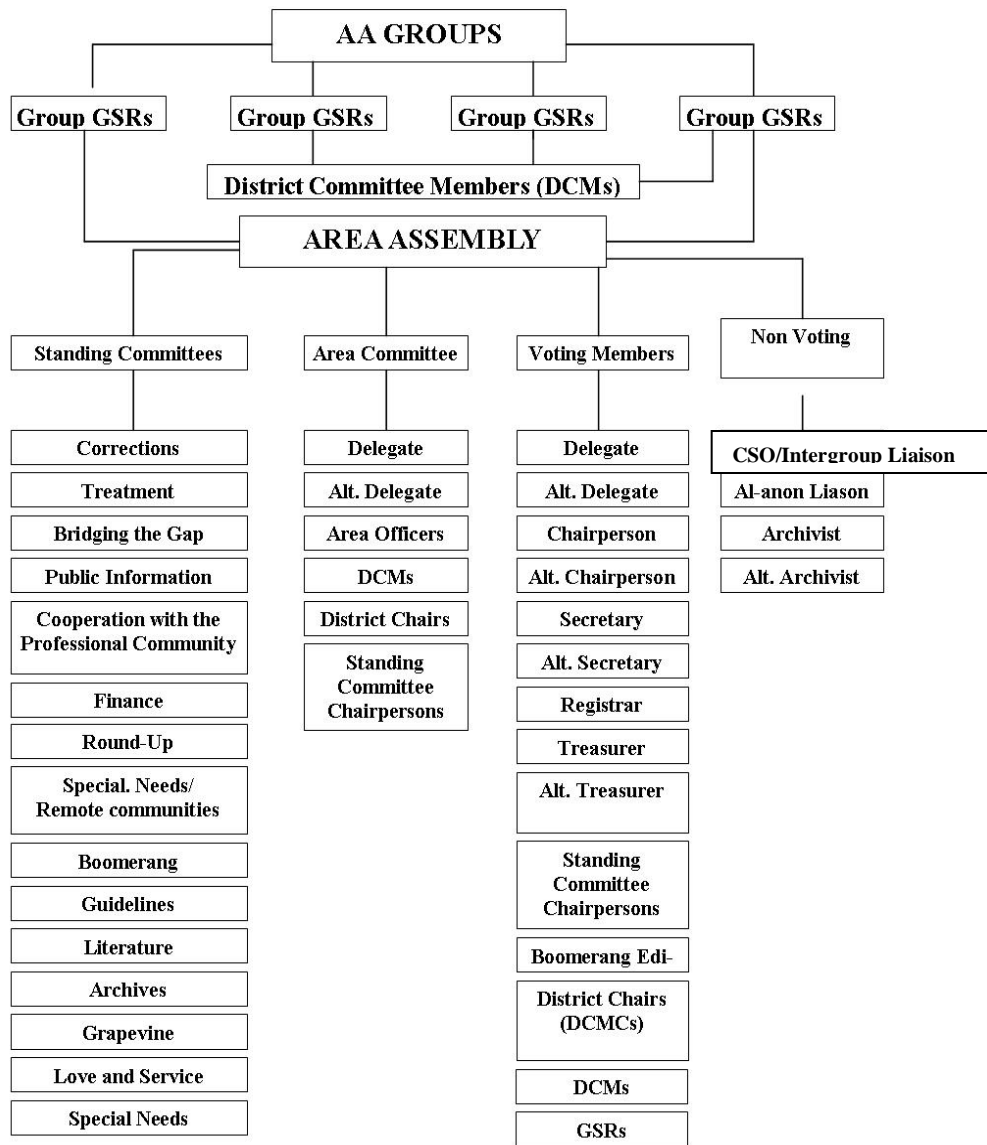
AA GROUPS

Group GSRs
Group GSRs
Group GSRs
Group GSRs

District Committee Members (DCMs)

AREA ASSEMBLY

Standing Committees
Corrections
Treatment
Bridging the Gap
Public Information
Cooperation with the Professional Community
Finance
Round-Up
Special. Needs/ Remote communities
Boomerang
Guidelines
Literature
Archives
Grapevine
Love and Service
Special Needs

Area Committee
Delegate
Alt. Delegate
Area Officers
DCMs
District Chairs
Standing Committee Chairpersons

Voting Members
Delegate
Alt. Delegate
Chairperson
Alt. Chairperson
Secretary
Alt. Secretary
Registrar
Treasurer
Alt. Treasurer
Standing Committee Chairpersons
Boomerang Edi-
District Chairs (DCMCs)
DCMs
GSRs

Non Voting
CSO/Intergroup Liaison
Al-anon Liason
Archivist
Alt. Archivist